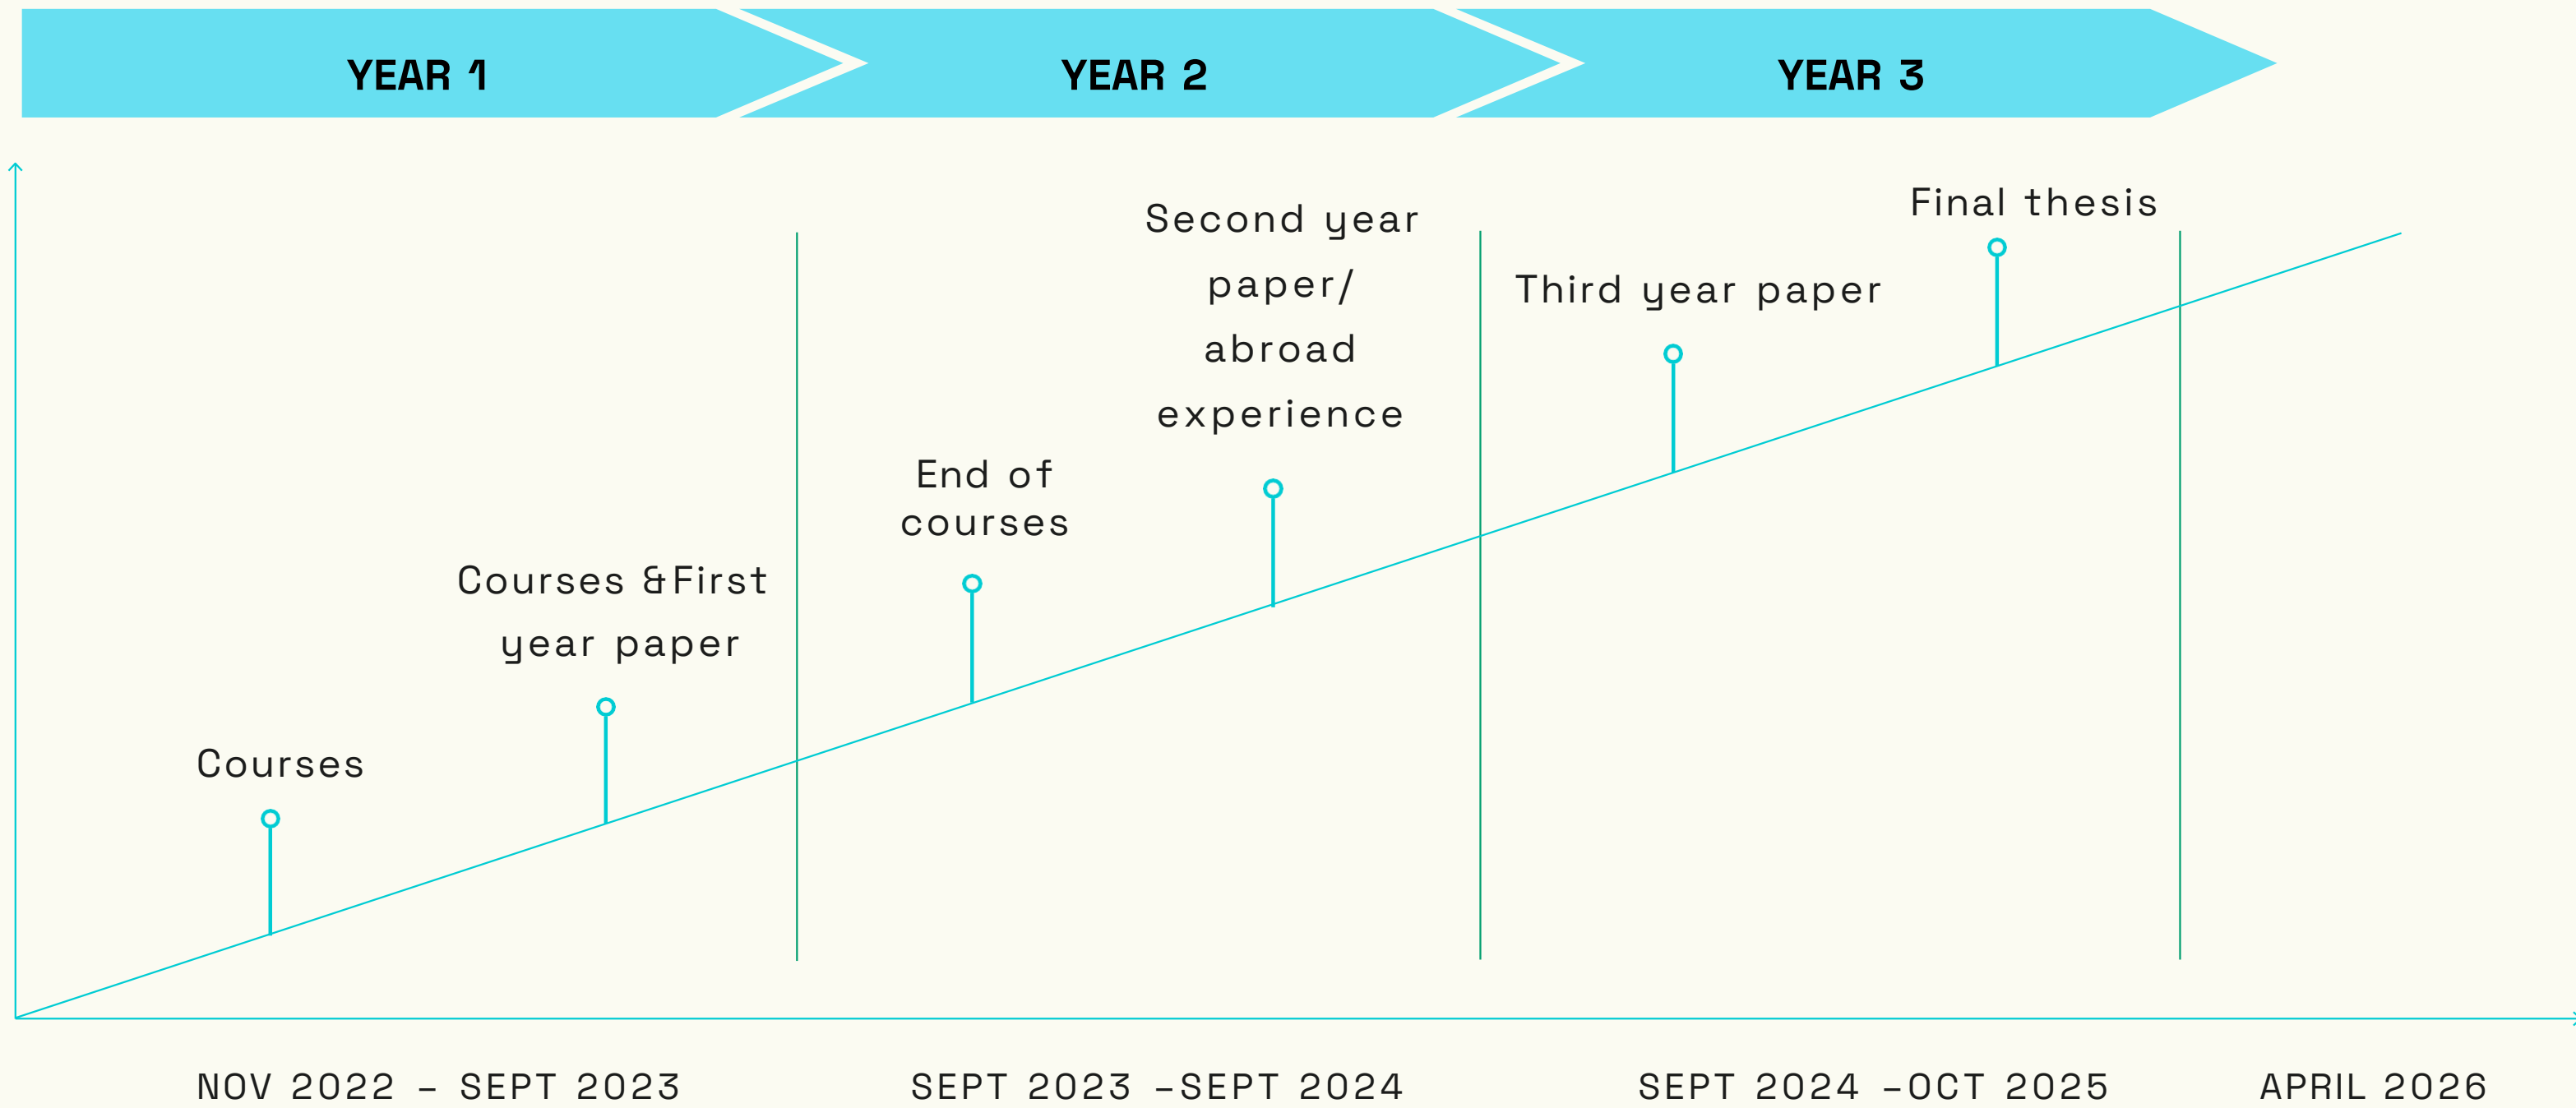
YEAR 1

YEAR 2

YEAR 3

Final thesis

Second year paper/ abroad experience

Third year paper

End of courses

Courses &First year paper

Courses

NOV 2022 - SEPT 2023

SEPT 2023 -SEPT 2024

SEPT 2024 -OCT 2025

APRIL 2026